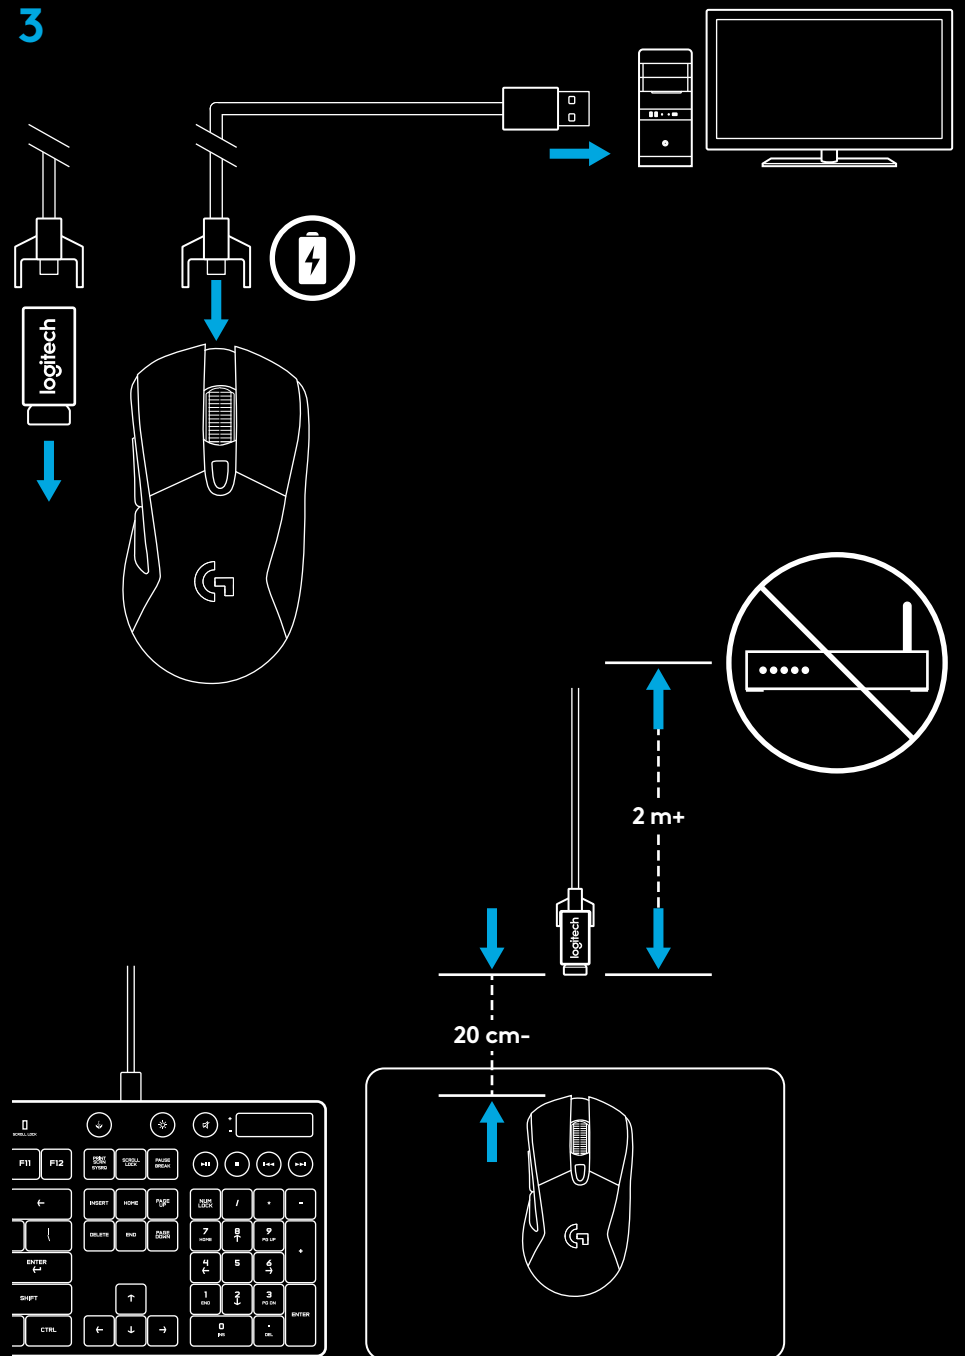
3

logitech

2 m+

logitech

20 cm-

SCROLL LOCK

F11 F12

PRINT SCREEN SYSRQ

SCROLL LOCK

PAUSE BREAK

INSERT HOME PAGE UP

NUM LOCK / * -

DELETE END PAGE DOWN

7 HOME 8 9 PG UP +

ENTER

4 5 6

SHIFT

1 END 2 3 PG DN ENTER

CTRL

0 INS . DEL